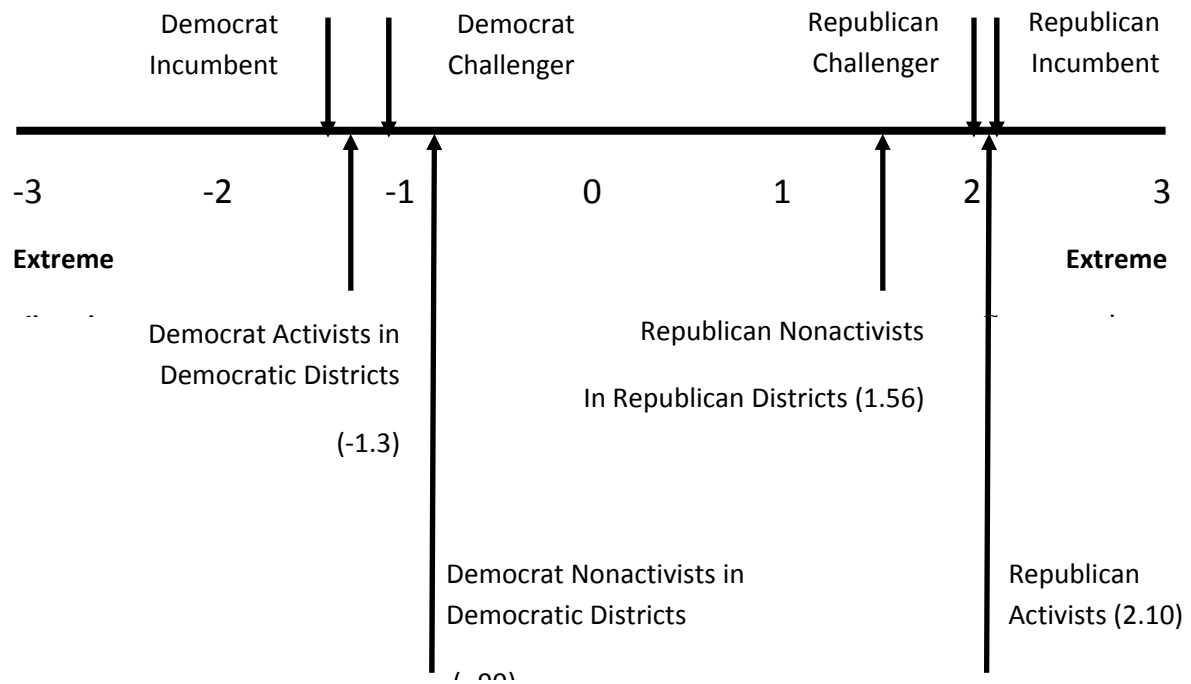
Democrat Incumbent

Democrat Challenger

Republican Challenger

Republican Incumbent

-3 -2 -1 0 1 2 3

Extreme

Extreme

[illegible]

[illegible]

Democrat Activists in Democratic Districts

(-1.3)

Republican Nonactivists

In Republican Districts (1.56)

Democrat Nonactivists in Democratic Districts

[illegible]

Republican Activists (2.10)